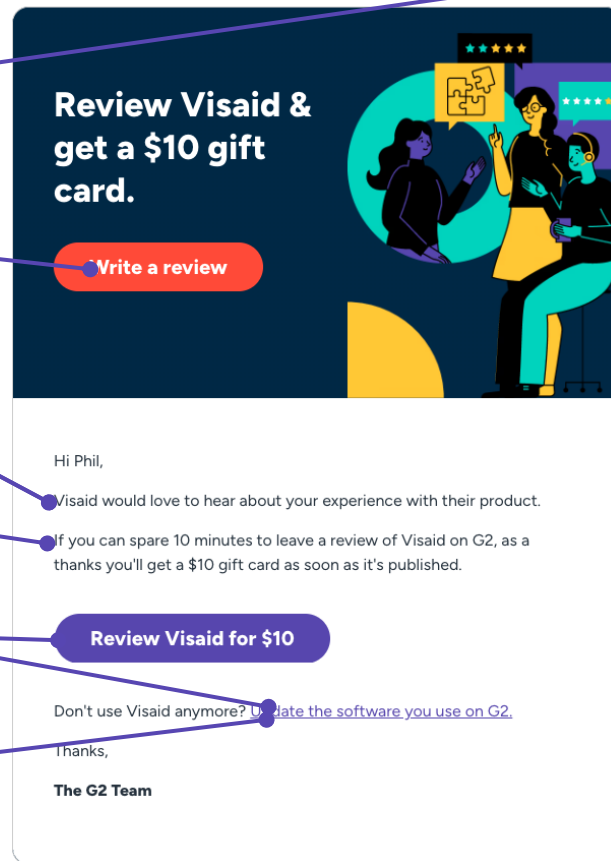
Review Visaid & get a $10 gift card.

Write a review

Hi Phil,

Visaid would love to hear about your experience with their product.

If you can spare 10 minutes to leave a review of Visaid on G2, as a thanks you'll get a $10 gift card as soon as it's published.

Review Visaid for $10

Don't use Visaid anymore? Update the software you use on G2.

Thanks,

The G2 Team